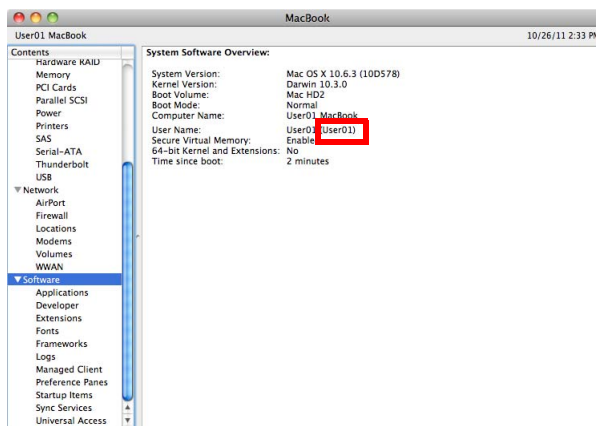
MacBook

User01 MacBook

10/26/11 2:33 PM

Contents
Hardware RAID
Memory
PCI Cards
Parallel SCSI
Power
Printers
SAS
Serial-ATA
Thunderbolt
USB
▼Network
AirPort
Firewall
Locations
Modems
Volumes
WWAN
▼Software
Applications
Developer
Extensions
Fonts
Frameworks
Logs
Managed Client
Preference Panes
Startup Items
Sync Services
Universal Access

System Software Overview:

| | |
|---|---|
| System Version: | Mac OS X 10.6.3 (10D578) |
| Kernel Version: | Darwin 10.3.0 |
| Boot Volume: | Mac HD2 |
| Boot Mode: | Normal |
| Computer Name: | User01 MacBook |
| User Name: | User01 (User01) |
| Secure Virtual Memory: | Enable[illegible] |
| 64-bit Kernel and Extensions: | No |
| Time since boot: | 2 minutes |